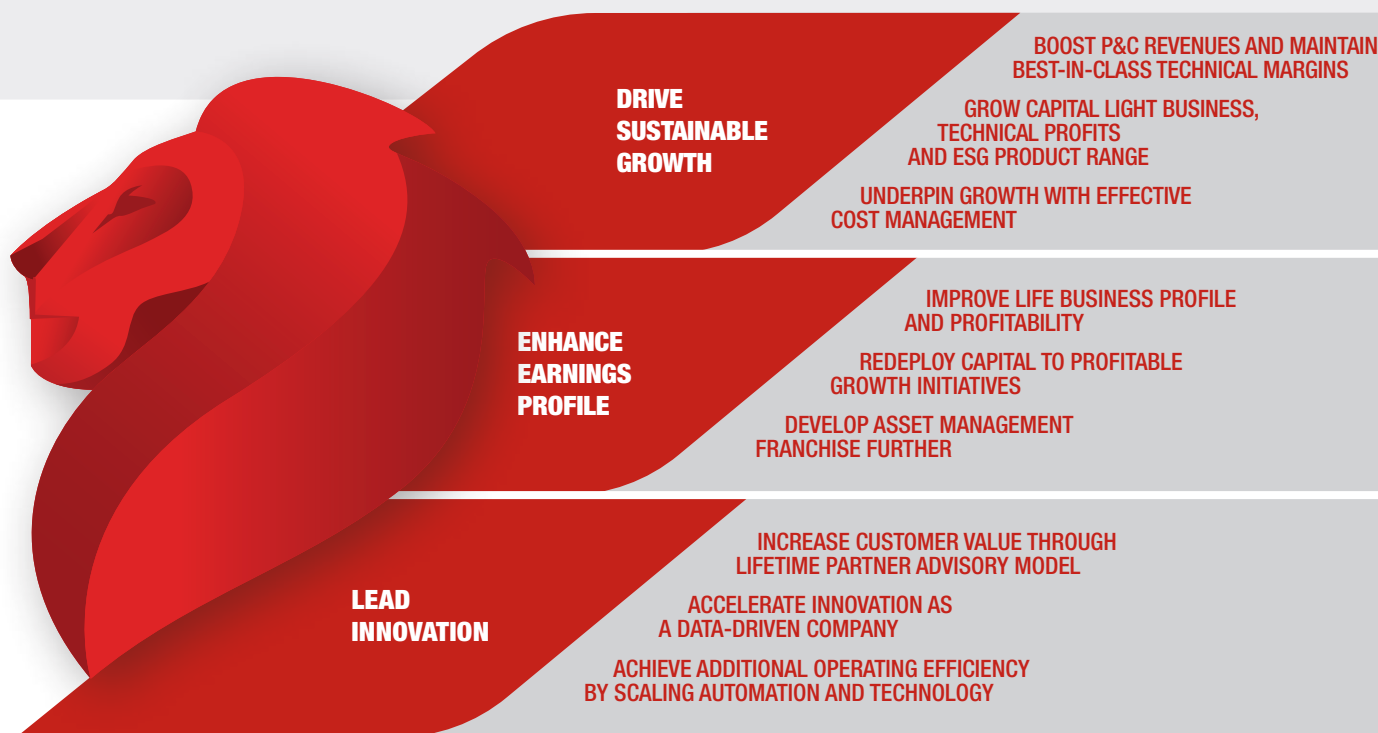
DRIVE SUSTAINABLE GROWTH

BOOST P&C REVENUES AND MAINTAIN BEST-IN-CLASS TECHNICAL MARGINS

GROW CAPITAL LIGHT BUSINESS, TECHNICAL PROFITS AND ESG PRODUCT RANGE

UNDERPIN GROWTH WITH EFFECTIVE COST MANAGEMENT

ENHANCE EARNINGS PROFILE

IMPROVE LIFE BUSINESS PROFILE AND PROFITABILITY

REDEPLOY CAPITAL TO PROFITABLE GROWTH INITIATIVES

DEVELOP ASSET MANAGEMENT FRANCHISE FURTHER

LEAD INNOVATION

INCREASE CUSTOMER VALUE THROUGH LIFETIME PARTNER ADVISORY MODEL

ACCELERATE INNOVATION AS A DATA-DRIVEN COMPANY

ACHIEVE ADDITIONAL OPERATING EFFICIENCY BY SCALING AUTOMATION AND TECHNOLOGY